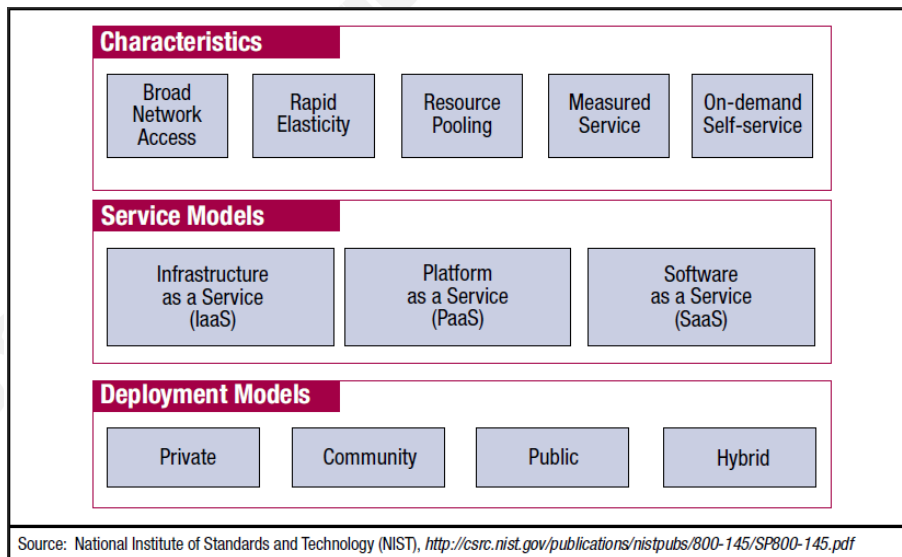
Characteristics

Broad Network Access

Rapid Elasticity

Resource Pooling

Measured Service

On-demand Self-service

Service Models

Infrastructure as a Service (IaaS)

Platform as a Service (PaaS)

Software as a Service (SaaS)

Deployment Models

Private

Community

Public

Hybrid

Source: National Institute of Standards and Technology (NIST), http://csrc.nist.gov/publications/nistpubs/800-145/SP800-145.pdf